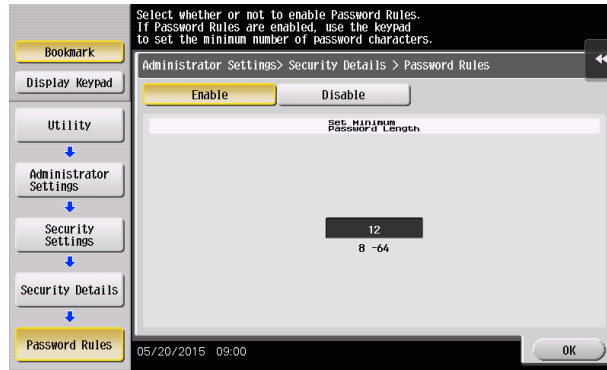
Select whether or not to enable Password Rules. If Password Rules are enabled, use the keypad to set the minimum number of password characters.

Bookmark

Display Keypad

Utility

Administrator Settings

Security Settings

Security Details

Password Rules

Administrator Settings> Security Details > Password Rules

Enable

Disable

Set Minimum Password Length

12

8 -64

05/20/2015 09:00

OK